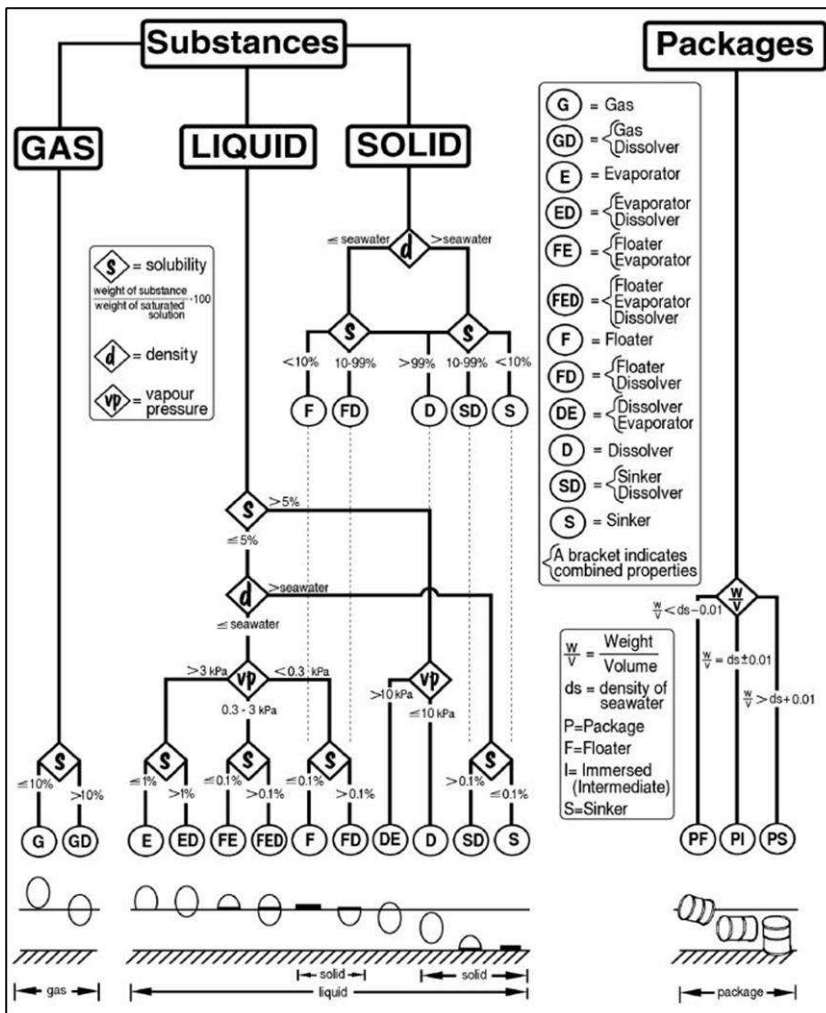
Substances

Packages

GAS

LIQUID

SOLID

S = solubility

$\frac{\text{weight of substance}}{\text{weight of saturated solution}} \cdot 100$

d = density

vp = vapour pressure

d

≤ seawater

>seawater

S

S

<10%

10-99%

>99%

10-99%

<10%

F

FD

D

SD

S

G = Gas

GD = Gas Dissolver

E = Evaporator

ED = Evaporator Dissolver

FE = Floater Evaporator

FED = Floater Evaporator Dissolver

F = Floater

FD = Floater Dissolver

DE = Dissolver Evaporator

D = Dissolver

SD = Sinker Dissolver

S = Sinker

A bracket indicates combined properties

S

>5%

≤5%

d

>seawater

≤ seawater

vp

>3 kPa

<0.3 kPa

0.3 - 3 kPa

vp

>10 kPa

≤10 kPa

S

≤10%

>10%

S

≤1%

>1%

S

≤0.1%

>0.1%

S

≤0.1%

>0.1%

S

>0.1%

≤0.1%

G

GD

E

ED

FE

FED

F

FD

DE

D

SD

S

W/V

$\frac{W}{V} < ds - 0.01$

$\frac{W}{V} = ds \pm 0.01$

$\frac{W}{V} > ds + 0.01$

$\frac{W}{V} = \frac{\text{Weight}}{\text{Volume}}$

ds = density of seawater

P=Package

F=Floater

I= Immersed (Intermediate)

S=Sinker

PF

PI

PS

gas

solid

solid

liquid

package